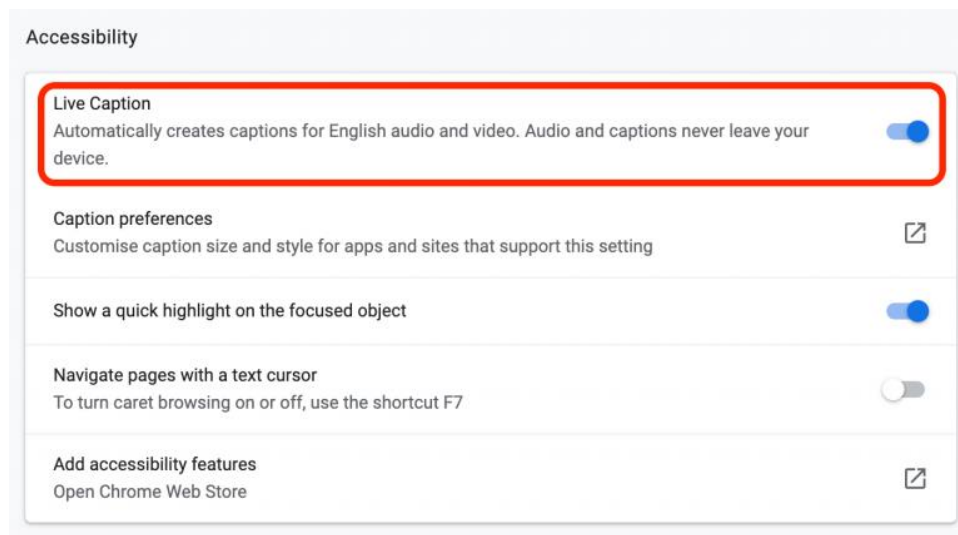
Accessibility

Live Caption
Automatically creates captions for English audio and video. Audio and captions never leave your device.

Caption preferences
Customise caption size and style for apps and sites that support this setting

Show a quick highlight on the focused object

Navigate pages with a text cursor
To turn caret browsing on or off, use the shortcut F7

Add accessibility features
Open Chrome Web Store